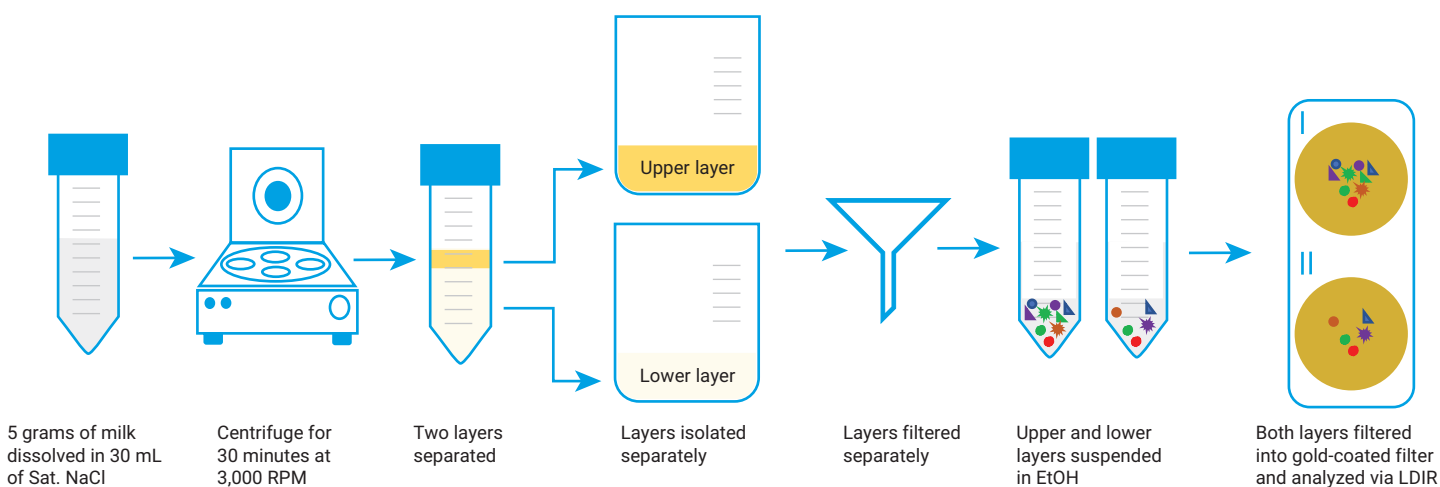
Upper layer

Lower layer

I

II

5 grams of milk dissolved in 30 mL of Sat. NaCl

Centrifuge for 30 minutes at 3,000 RPM

Two layers separated

Layers isolated separately

Layers filtered separately

Upper and lower layers suspended in EtOH

Both layers filtered into gold-coated filter and analyzed via LDIR